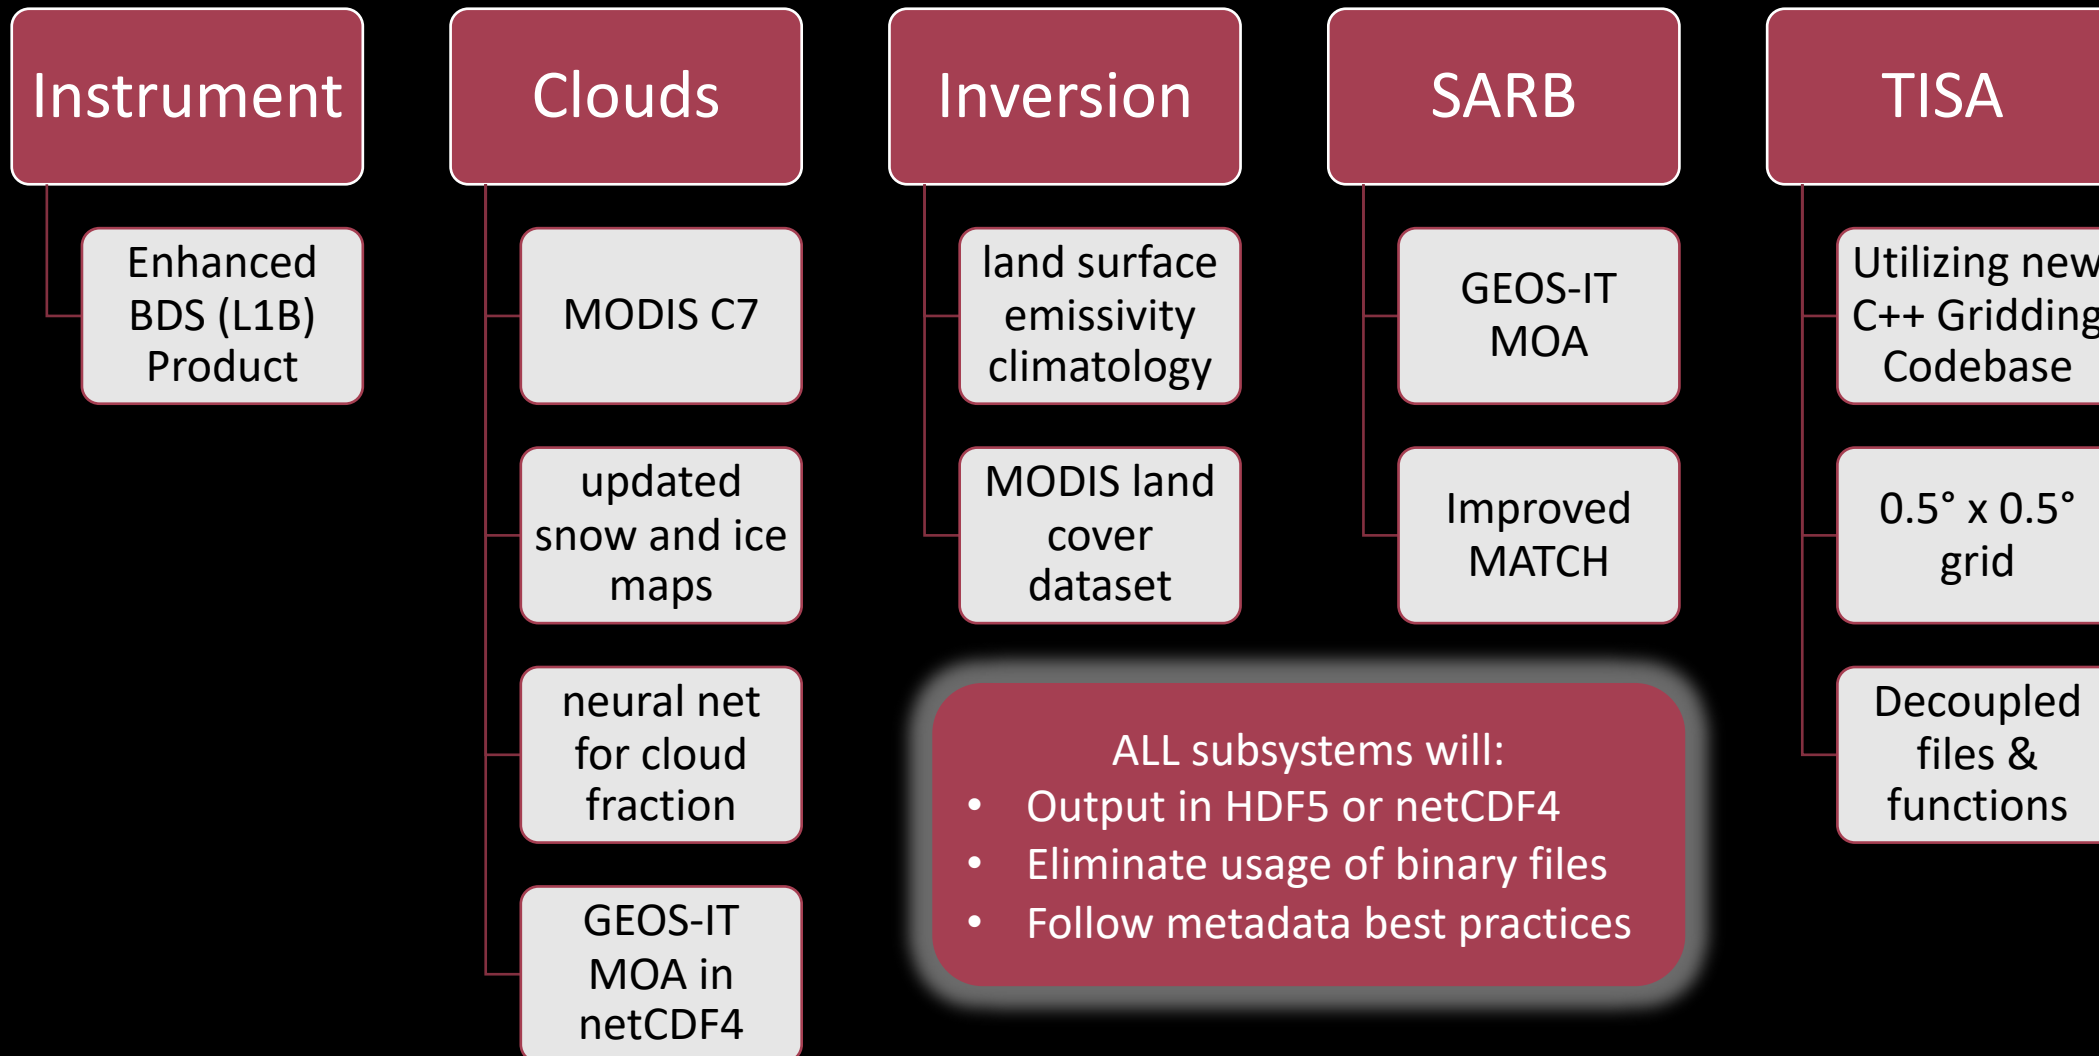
Instrument

Enhanced BDS (L1B) Product

Clouds

MODIS C7

updated snow and ice maps

neural net for cloud fraction

GEOS-IT MOA in netCDF4

Inversion

land surface emissivity climatology

MODIS land cover dataset

SARB

GEOS-IT MOA

Improved MATCH

TISA

Utilizing new C++ Gridding Codebase

0.5° x 0.5° grid

Decoupled files & functions

ALL subsystems will:
• Output in HDF5 or netCDF4
• Eliminate usage of binary files
• Follow metadata best practices